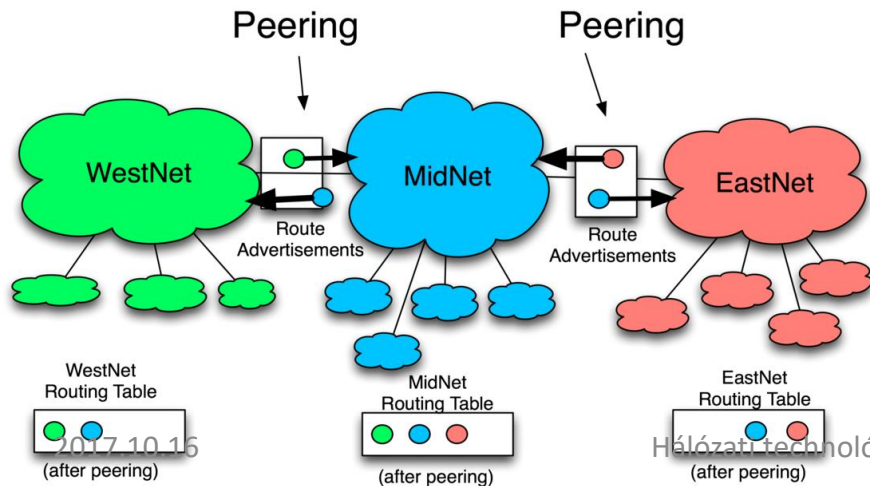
Peering

Peering

WestNet

MidNet

EastNet

Route Advertisements

Route Advertisements

WestNet Routing Table

(after peering)

MidNet Routing Table

(after peering)

EastNet Routing Table

(after peering)

2017.10.16

Hálózati technoló